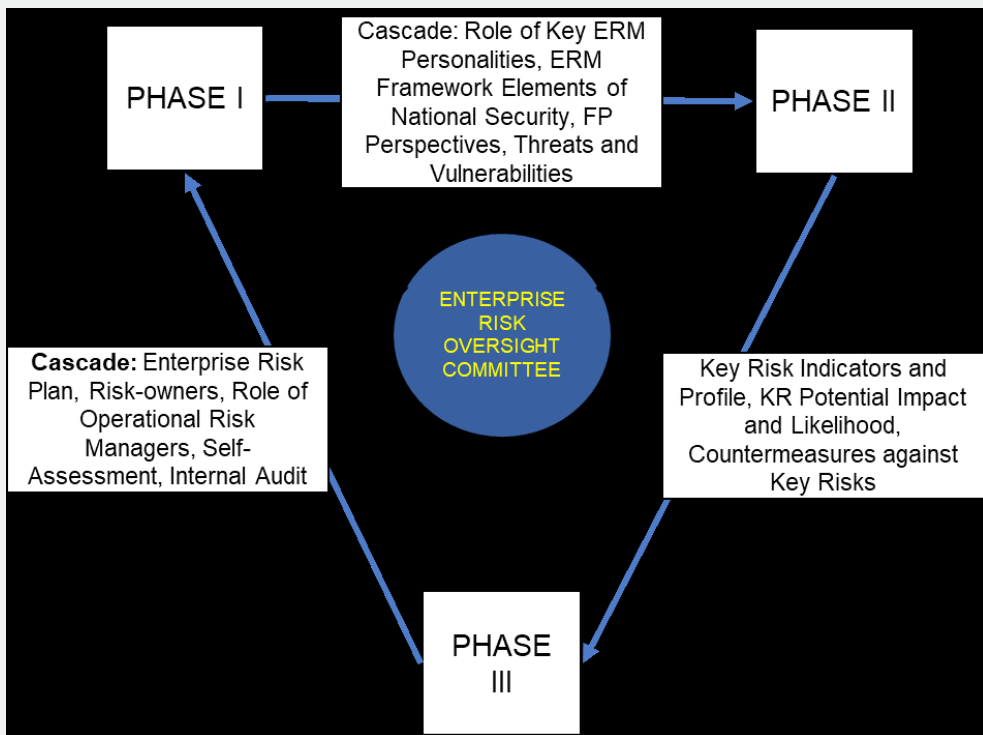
PHASE I

Cascade: Role of Key ERM Personalities, ERM Framework Elements of National Security, FP Perspectives, Threats and Vulnerabilities

PHASE II

ENTERPRISE RISK OVERSIGHT COMMITTEE

Cascade: Enterprise Risk Plan, Risk-owners, Role of Operational Risk Managers, Self-Assessment, Internal Audit

Key Risk Indicators and Profile, KR Potential Impact and Likelihood, Countermeasures against Key Risks

PHASE III